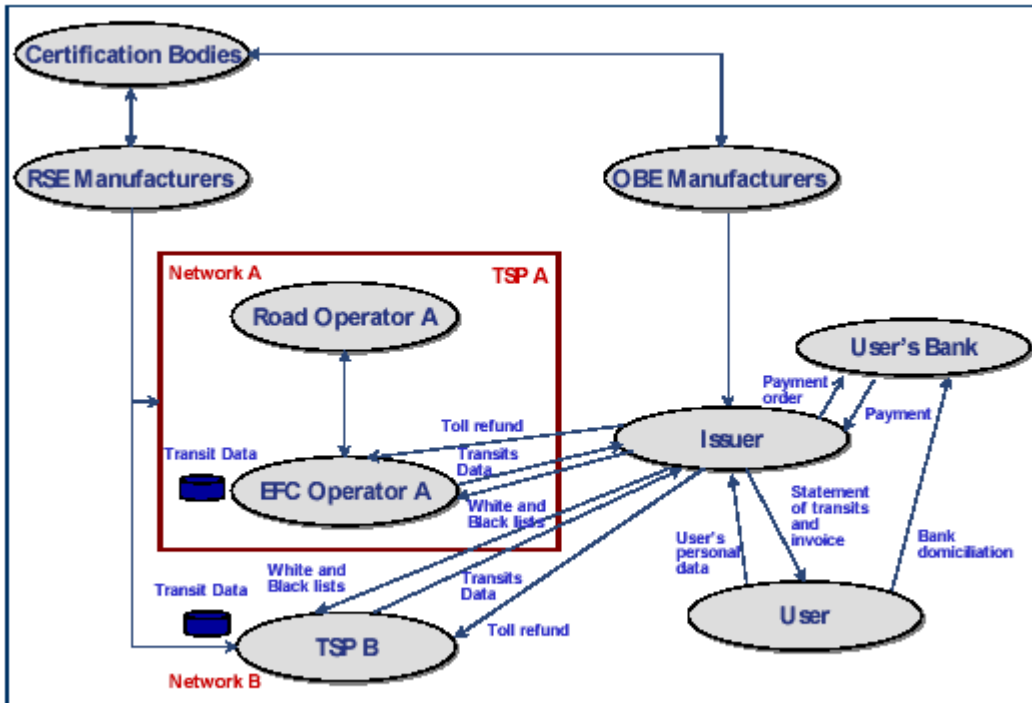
Certification Bodies

RSE Manufacturers

OBE Manufacturers

Network A

TSP A

Road Operator A

User's Bank

Payment order

Payment

Toll refund

Issuer

Transit Data

Transits Data

EFC Operator A

White and Black lists

Statement of transits and invoice

User's personal data

Bank domiciliation

White and Black lists

Transit Data

Transits Data

User

TSP B

Toll refund

Network B